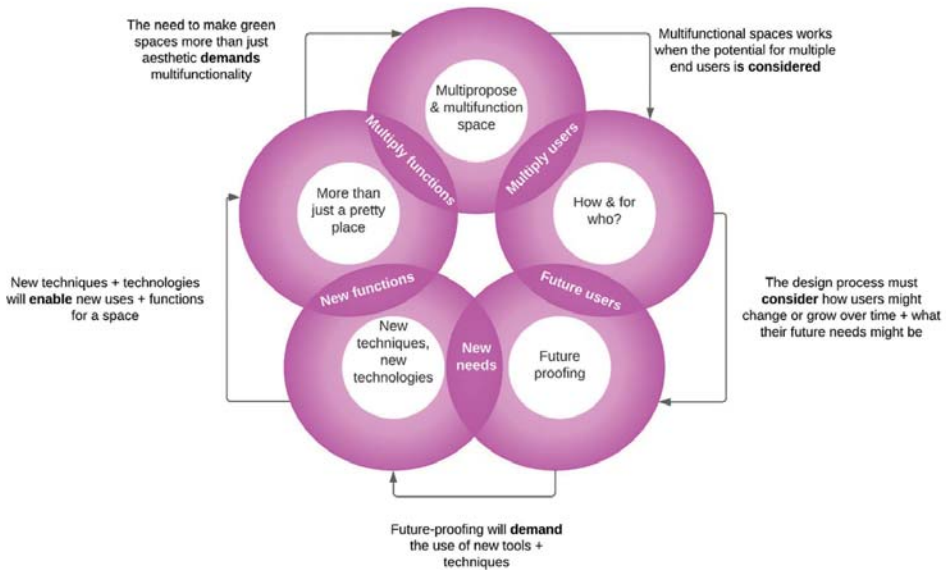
The need to make green spaces more than just aesthetic **demands** multifunctionality

Multifunctional spaces works when the potential for multiple end users is **considered**

Multipropose & multifunction space

Multiply functions

Multiply users

More than just a pretty place

How & for who?

New techniques + technologies will **enable** new uses + functions for a space

New functions

Future users

The design process must **consider** how users might change or grow over time + what their future needs might be

New techniques, new technologies

New needs

Future proofing

Future-proofing will **demand** the use of new tools + techniques